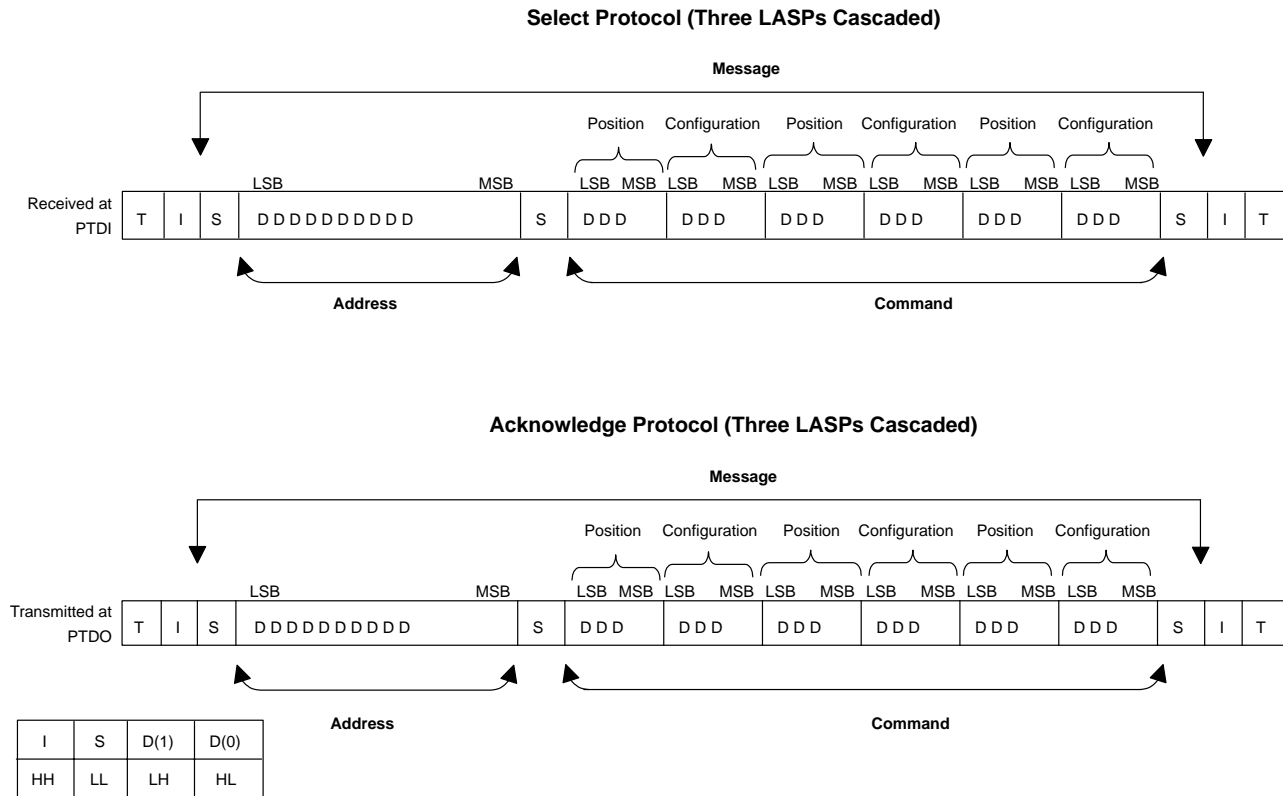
Select Protocol (Three LASPs Cascaded)

Message

Position Configuration Position Configuration Position Configuration

LSB MSB LSB MSB LSB MSB LSB MSB LSB MSB LSB MSB LSB MSB

Received at PTDI

| T | I | S | D D D D D D D D D D | S | D D D | D D D | D D D | D D D | D D D | D D D | S | I | T |
|---|---|---|---|---|---|---|---|---|---|---|---|---|---|

Address

Command

Acknowledge Protocol (Three LASPs Cascaded)

Message

Position Configuration Position Configuration Position Configuration

LSB MSB LSB MSB LSB MSB LSB MSB LSB MSB LSB MSB LSB MSB

Transmitted at PTDO

| T | I | S | D D D D D D D D D D | S | D D D | D D D | D D D | D D D | D D D | D D D | S | I | T |
|---|---|---|---|---|---|---|---|---|---|---|---|---|---|

Address

Command

| I | S | D(1) | D(0) |
|---|---|---|---|
| HH | LL | LH | HL |